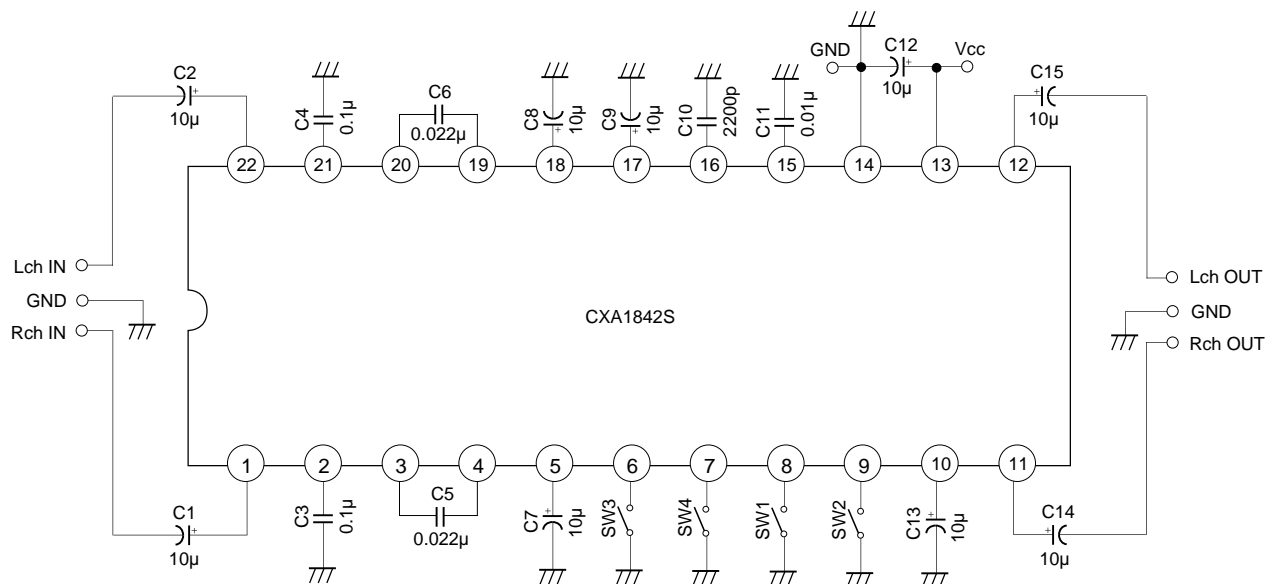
C2
10μ
C4 0.1μ
C6
0.022μ
C8 10μ
C9 10μ
C10 2200p
C11 0.01μ
GND
C12
10μ
Vcc
C15
10μ
22 21 20 19 18 17 16 15 14 13 12
Lch IN
GND
Rch IN
CXA1842S
Lch OUT
GND
Rch OUT
1 2 3 4 5 6 7 8 9 10 11
C1
10μ
C3 0.1μ
C5
0.022μ
C7 10μ
SW3
SW4
SW1
SW2
C13 10μ
C14
10μ